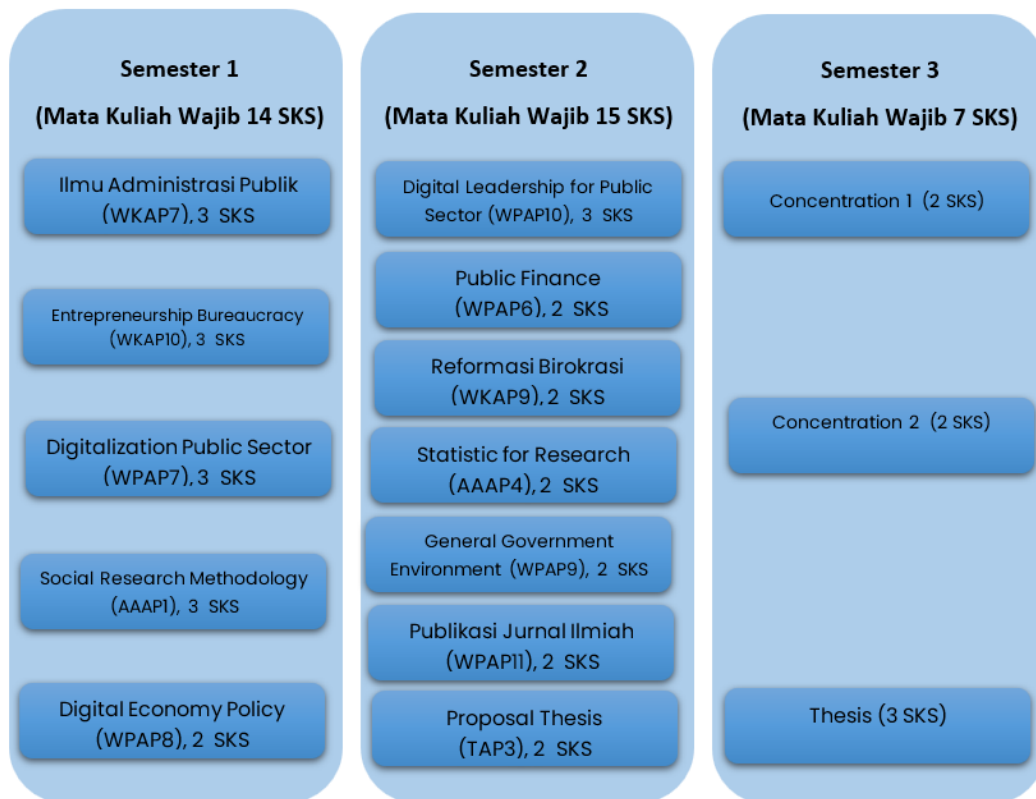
Semester 1

(Mata Kuliah Wajib 14 SKS)

Ilmu Administrasi Publik (WKAP7), 3 SKS

Entrepreneurship Bureaucracy (WKAP10), 3 SKS

Digitalization Public Sector (WPAP7), 3 SKS

Social Research Methodology (AAAP1), 3 SKS

Digital Economy Policy (WPAP8), 2 SKS

Semester 2

(Mata Kuliah Wajib 15 SKS)

Digital Leadership for Public Sector (WPAP10), 3 SKS

Public Finance (WPAP6), 2 SKS

Reformasi Birokrasi (WKAP9), 2 SKS

Statistic for Research (AAAP4), 2 SKS

General Government Environment (WPAP9), 2 SKS

Publikasi Jurnal Ilmiah (WPAP11), 2 SKS

Proposal Thesis (TAP3), 2 SKS

Semester 3

(Mata Kuliah Wajib 7 SKS)

Concentration 1 (2 SKS)

Concentration 2 (2 SKS)

Thesis (3 SKS)